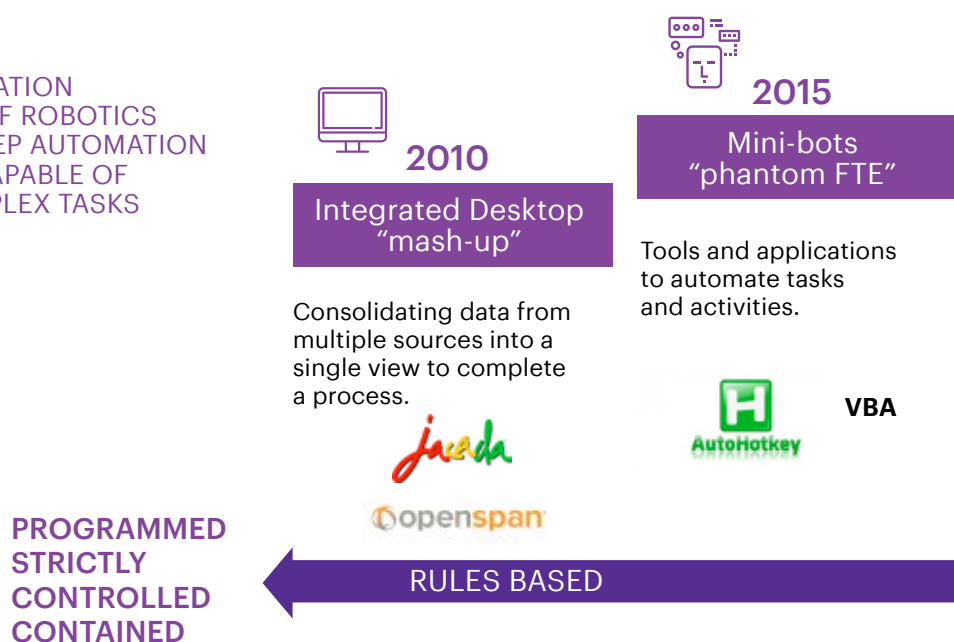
ATION
F ROBOTICS
EP AUTOMATION
APABLE OF
PLEX TASKS

2010

Integrated Desktop "mash-up"

Consolidating data from multiple sources into a single view to complete a process.

jacada

openspan

2015

Mini-bots "phantom FTE"

Tools and applications to automate tasks and activities.

AutoHotkey

VBA

PROGRAMMED
STRICTLY
CONTROLLED
CONTAINED

RULES BASED